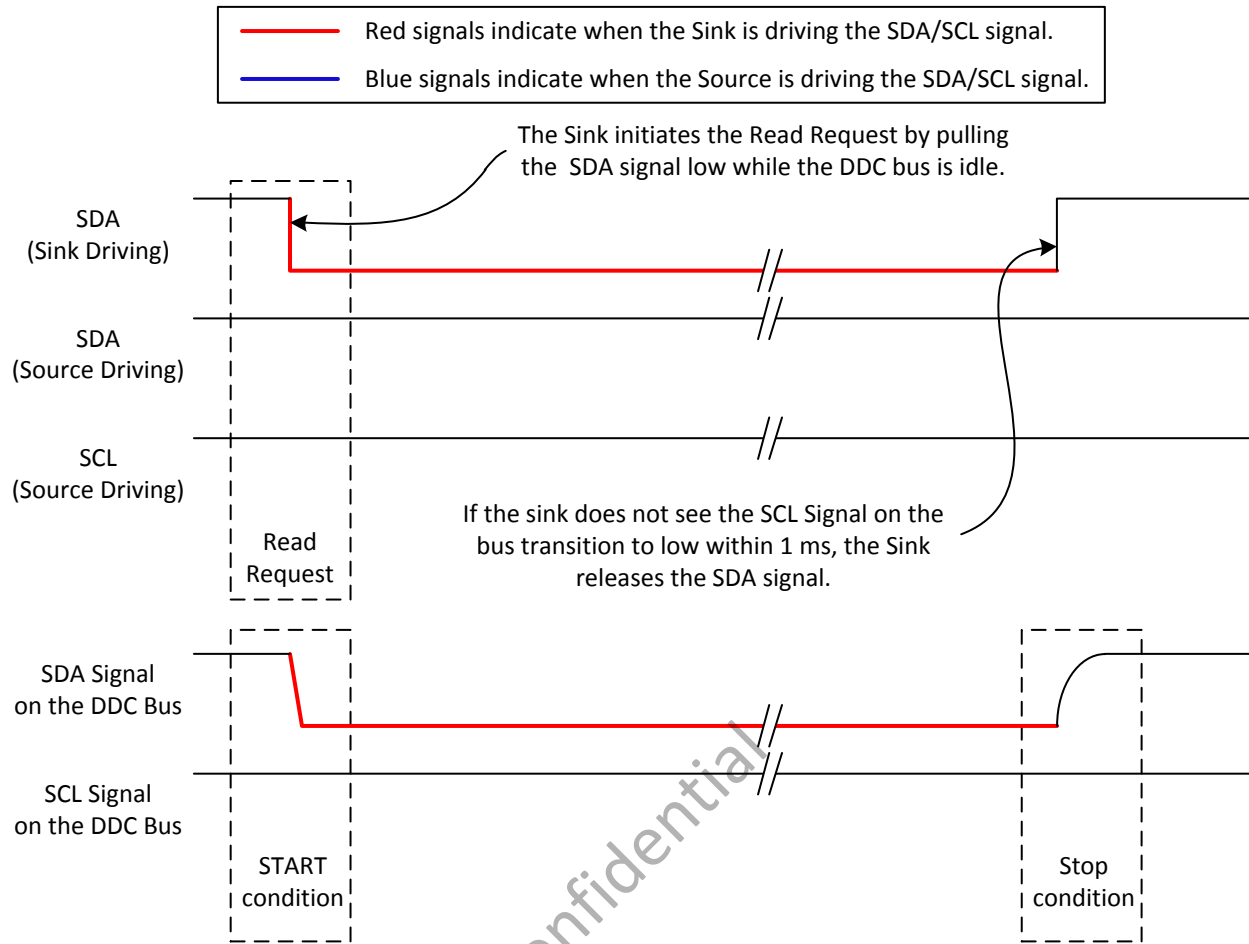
Red signals indicate when the Sink is driving the SDA/SCL signal.

Blue signals indicate when the Source is driving the SDA/SCL signal.

The Sink initiates the Read Request by pulling the SDA signal low while the DDC bus is idle.

SDA (Sink Driving)

SDA (Source Driving)

SCL (Source Driving)

Read Request

If the sink does not see the SCL Signal on the bus transition to low within 1 ms, the Sink releases the SDA signal.

SDA Signal on the DDC Bus

SCL Signal on the DDC Bus

START condition

Stop condition

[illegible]nfidential